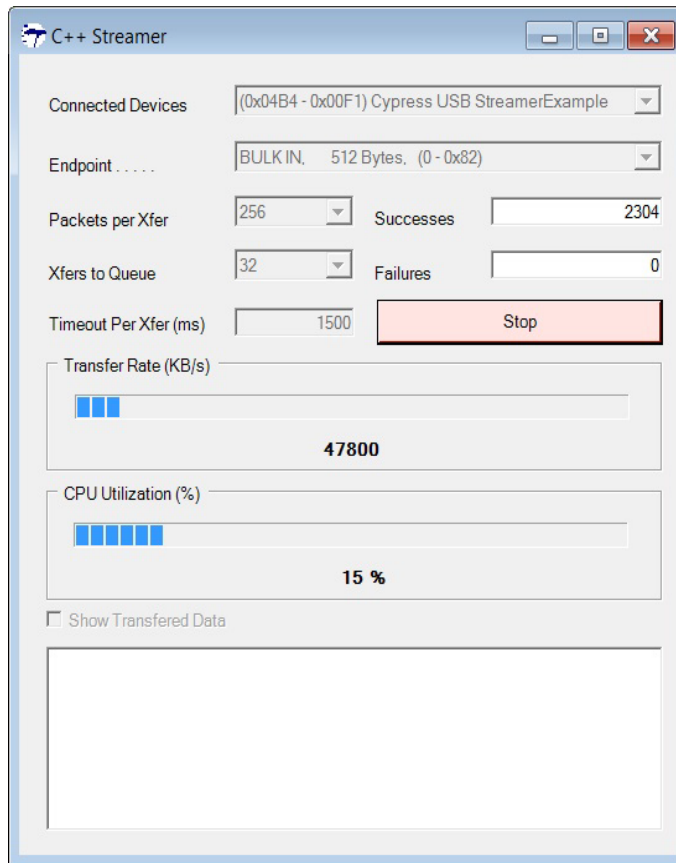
C++ Streamer

Connected Devices (0x04B4 - 0x00F1) Cypress USB StreamerExample

Endpoint . . . . . BULK IN, 512 Bytes, (0 - 0x82)

Packets per Xfer 256 Successes 2304

Xfers to Queue 32 Failures 0

Timeout Per Xfer (ms) 1500 Stop

Transfer Rate (KB/s)

47800

CPU Utilization (%)

15 %

Show Transfered Data